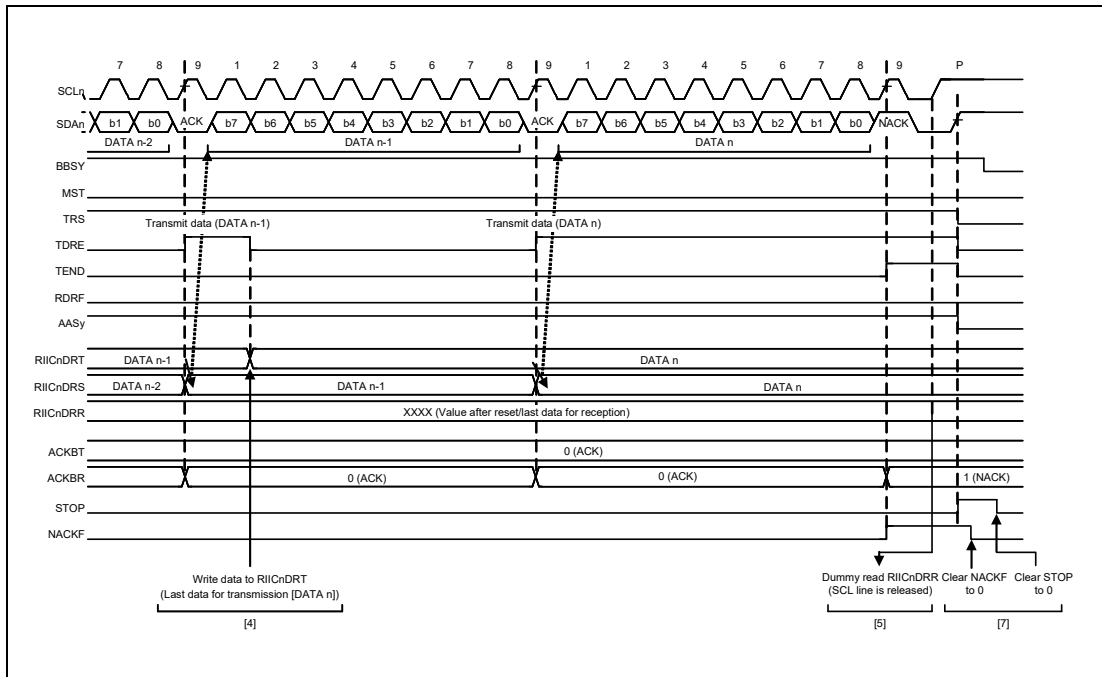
7 8 9 1 2 3 4 5 6 7 8 9 1 2 3 4 5 6 7 8 9 P

SCLn

SDAn b1 b0 ACK b7 b6 b5 b4 b3 b2 b1 b0 ACK b7 b6 b5 b4 b3 b2 b1 b0 NACK

DATA n-2 DATA n-1 DATA n

BBSY

MST

TRS Transmit data (DATA n-1) Transmit data (DATA n)

TDRE

TEND

RDRF

AASy

RIICnDRT DATA n-1 DATA n

RIICnDRS DATA n-2 DATA n-1 DATA n

RIICnDRR XXXX (Value after reset/last data for reception)

ACKBT 0 (ACK)

ACKBR 0 (ACK) 0 (ACK) 1 (NACK)

STOP

NACKF

Write data to RIICnDRT (Last data for transmission [DATA n])

[4]

Dummy read RIICnDRR (SCL line is released)

[5]

Clear NACKF to 0

Clear STOP to 0

[7]